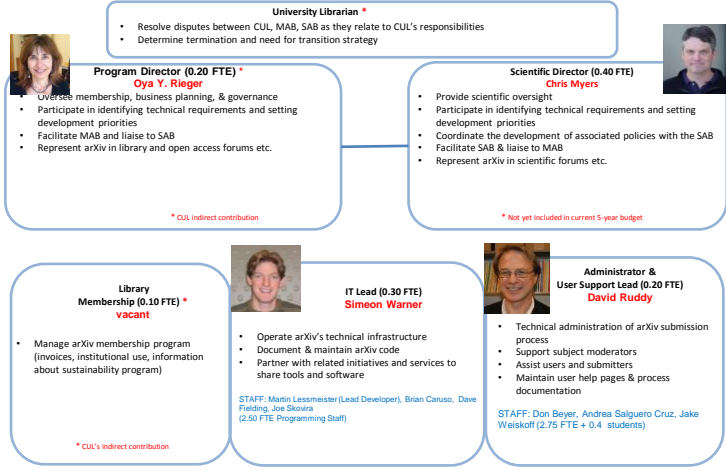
University Librarian *

• Resolve disputes between CUL, MAB, SAB as they relate to CUL's responsibilities
• Determine termination and need for transition strategy

Program Director (0.20 FTE) *
Oya Y. Rieger

• Oversee membership, business planning, & governance
• Participate in identifying technical requirements and setting development priorities
• Facilitate MAB and liaise to SAB
• Represent arXiv in library and open access forums etc.

* CUL indirect contribution

Scientific Director (0.40 FTE)
Chris Myers

• Provide scientific oversight
• Participate in identifying technical requirements and setting development priorities
• Coordinate the development of associated policies with the SAB
• Facilitate SAB & liaise to MAB
• Represent arXiv in scientific forums etc.

* Not yet included in current 5-year budget

Library Membership (0.10 FTE) *
vacant

• Manage arXiv membership program (invoices, institutional use, information about sustainability program)

* CUL's indirect contribution

IT Lead (0.30 FTE)
Simeon Warner

• Operate arXiv's technical infrastructure
• Document & maintain arXiv code
• Partner with related initiatives and services to share tools and software

STAFF: Martin Lessmeister (Lead Developer), Brian Caruso, Dave Fielding, Joe Skovira
(2.50 FTE Programming Staff)

Administrator & User Support Lead (0.20 FTE)
David Ruddy

• Technical administration of arXiv submission process
• Support subject moderators
• Assist users and submitters
• Maintain user help pages & process documentation

STAFF: Don Beyer, Andrea Salguero Cruz, Jake Weiskoff (2.75 FTE + 0.4 students)